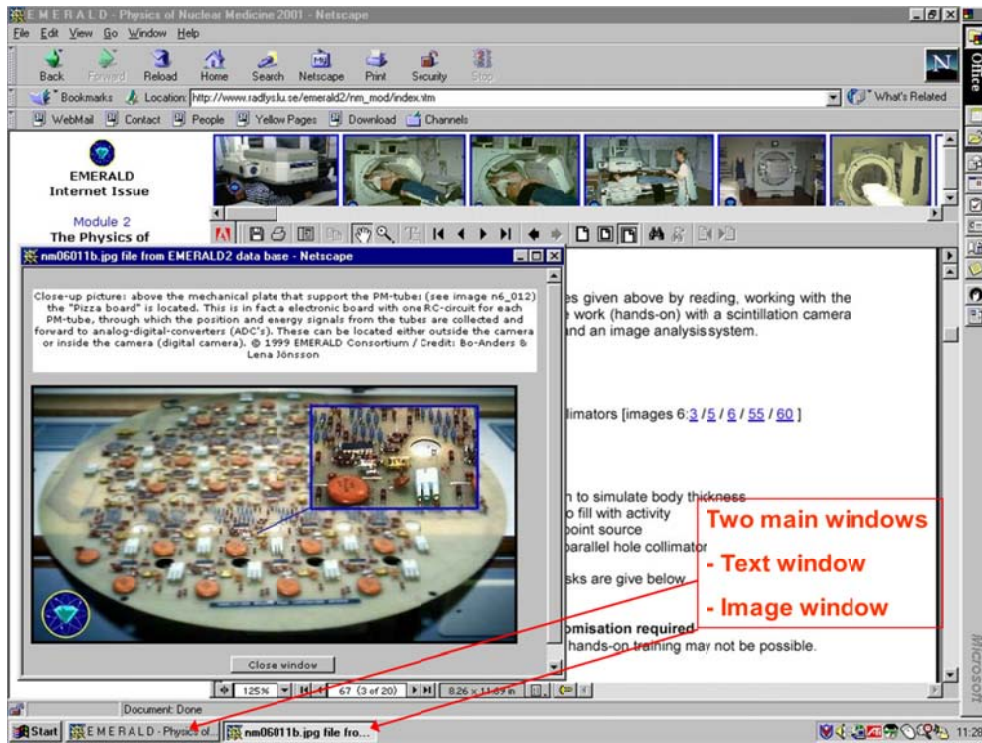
E M E R A L D - Physics of Nuclear Medicine 2001 - Netscape

File Edit View Go Window Help

Back Forward Reload Home Search Netscape Print Security Stop

Bookmarks Location: http://www.radfys.lu.se/emerald2/nm_mod/index.htm What's Related

WebMail Contact People Yellow Pages Download Channels

EMERALD Internet Issue

Module 2 The Physics of

nm06011b.jpg file from EMERALD2 data base - Netscape

Close-up picture: above the mechanical plate that support the PM-tubes (see image n6_012) the "Pizza board" is located. This is in fact a electronic board with one RC-circuit for each PM-tube, through which the position and energy signals from the tubes are collected and forward to analog-digital-converters (ADC's). These can be located either outside the camera or inside the camera (digital camera). © 1999 EMERALD Consortium / Credit: Bo-Anders & Lena Jönsson

Close window

es given above by reading, working with the work (hands-on) with a scintillation camera nd an image analysis system.

llimators [images 6:3 / 5 / 6 / 55 / 60 ]

h to simulate body thickness
o fill with activity
point source
parallel hole collimator

sks are give below

omisation required
hands-on training may not be possible.

Two main windows
- Text window
- Image window

125% 67 (3 of 20) 8.26 x 11.69 in

Document: Done

Start E M E R A L D - Physics of... nm06011b.jpg file fro...

Office

Microsoft

11:28